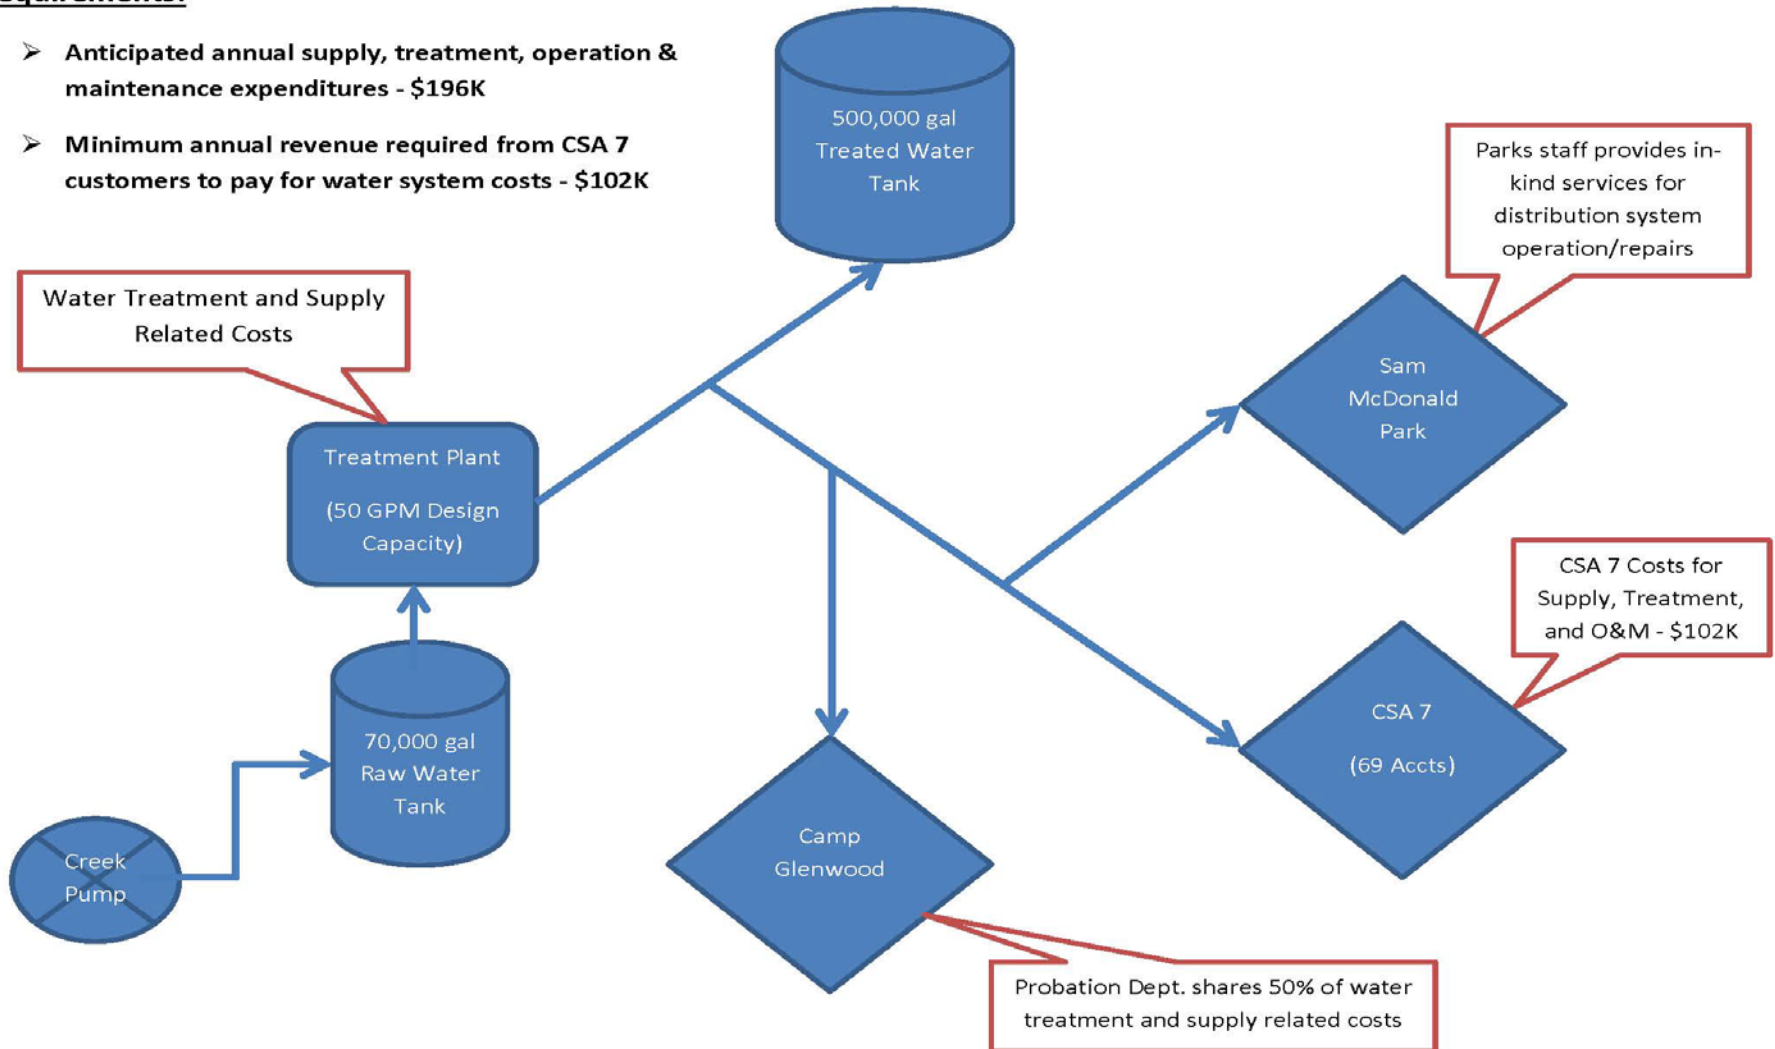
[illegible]

➢ Anticipated annual supply, treatment, operation & maintenance expenditures - $196K

➢ Minimum annual revenue required from CSA 7 customers to pay for water system costs - $102K

500,000 gal Treated Water Tank

Parks staff provides in-kind services for distribution system operation/repairs

Water Treatment and Supply Related Costs

Sam McDonald Park

Treatment Plant

(50 GPM Design Capacity)

CSA 7 Costs for Supply, Treatment, and O&M - $102K

CSA 7

(69 Accts)

70,000 gal Raw Water Tank

Camp Glenwood

Creek Pump

Probation Dept. shares 50% of water treatment and supply related costs